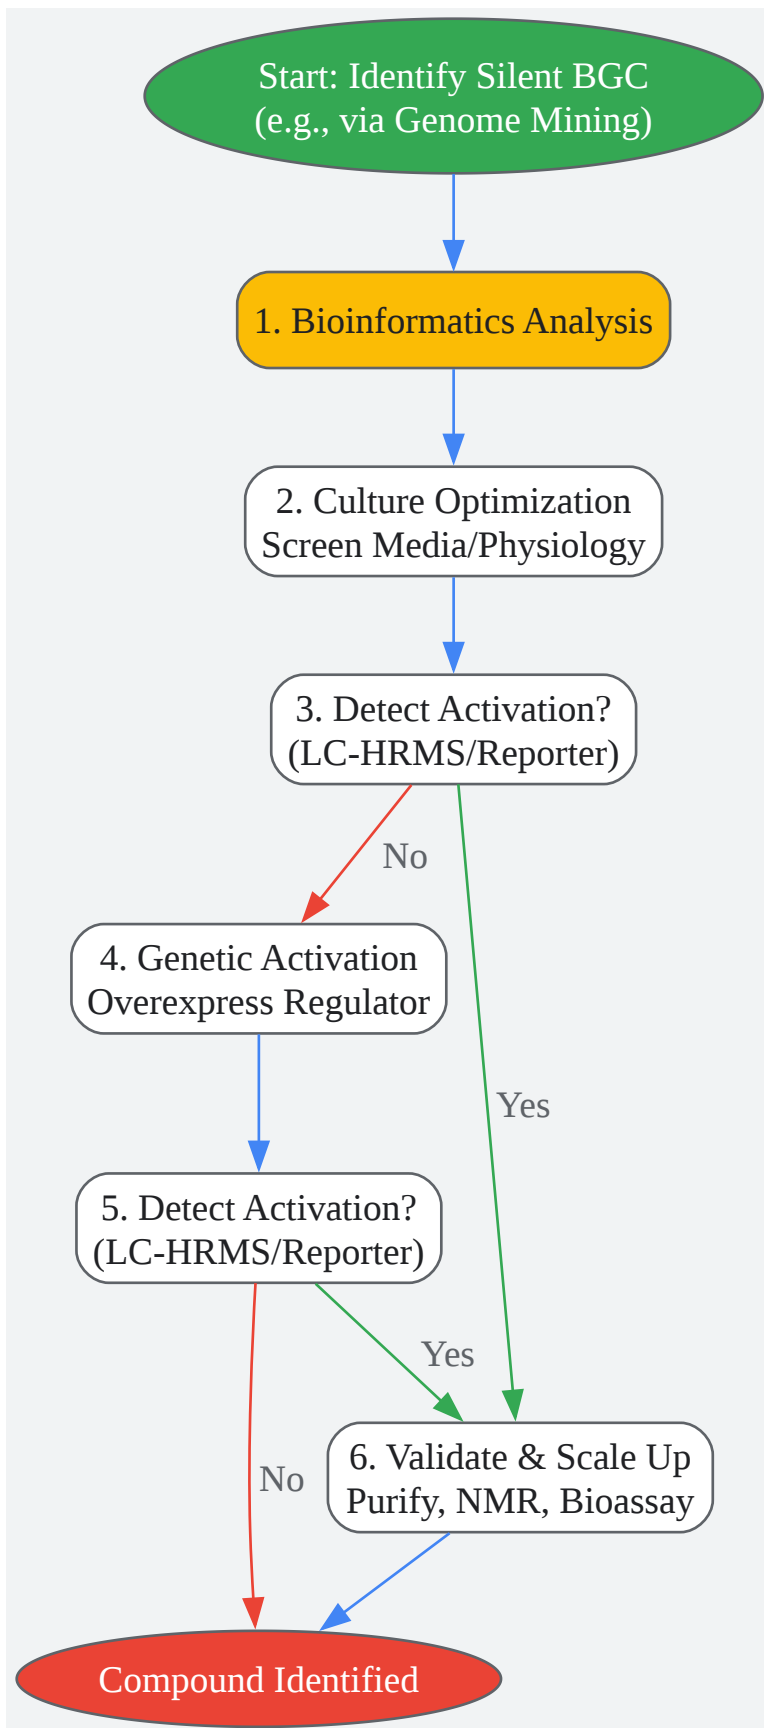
Start: Identify Silent BGC
(e.g., via Genome Mining)

1. Bioinformatics Analysis

2. Culture Optimization
Screen Media/Physiology

3. Detect Activation?
(LC-HRMS/Reporter)

No

4. Genetic Activation
Overexpress Regulator

Yes

5. Detect Activation?
(LC-HRMS/Reporter)

Yes

No

6. Validate & Scale Up
Purify, NMR, Bioassay

Compound Identified